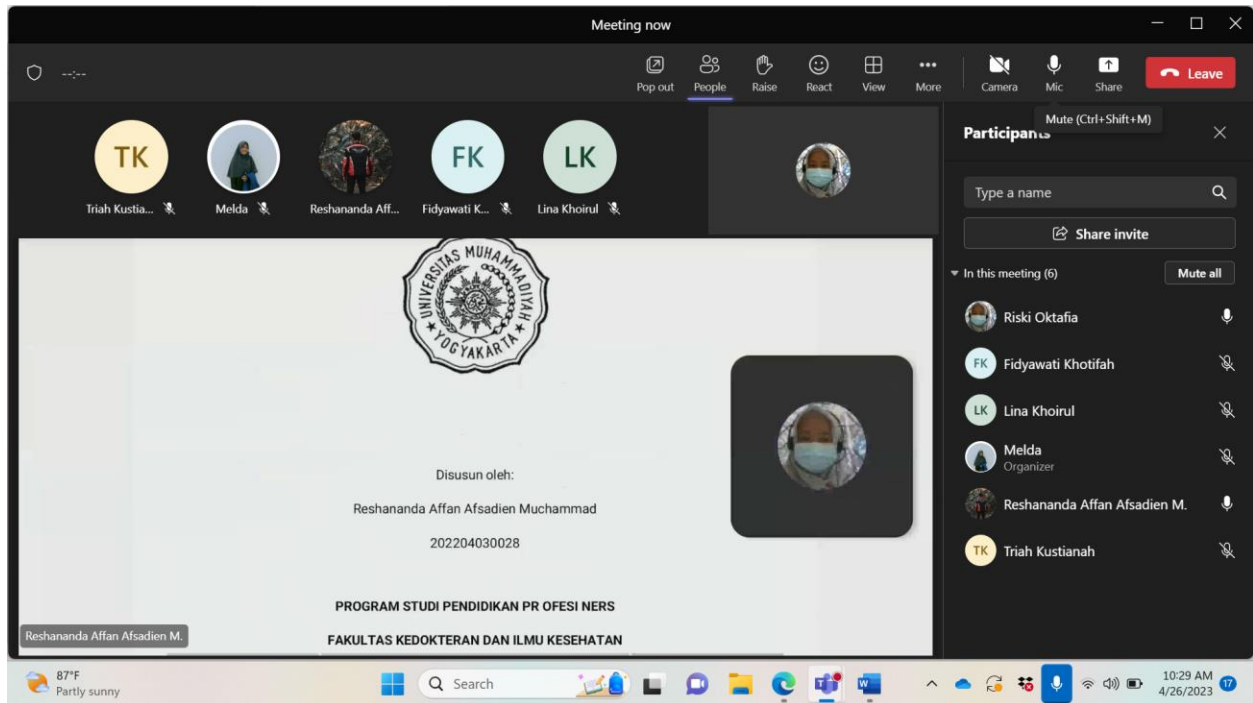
Meeting now

--:--

Pop out People Raise React View More Camera Mic Share Leave

Mute (Ctrl+Shift+M)

TK Triah Kustia...
Melda
Reshananda Aff...
FK Fidyawati K...
LK Lina Khoirul

UNIVERSITAS MUHAMMADIYAH YOGYAKARTA

Disusun oleh:

Reshananda Affan Afsadien Muchammad

202204030028

PROGRAM STUDI PENDIDIKAN PR OFESI NERS

FAKULTAS KEDOKTERAN DAN ILMU KESEHATAN

Reshananda Affan Afsadien M.

Participants

Type a name

Share invite

In this meeting (6)

Mute all

Riski Oktafia

FK Fidyawati Khotifah

LK Lina Khoirul

Melda
Organizer

Reshananda Affan Afsadien M.

TK Triah Kustianah

87°F
Partly sunny

Search

10:29 AM
4/26/2023

17